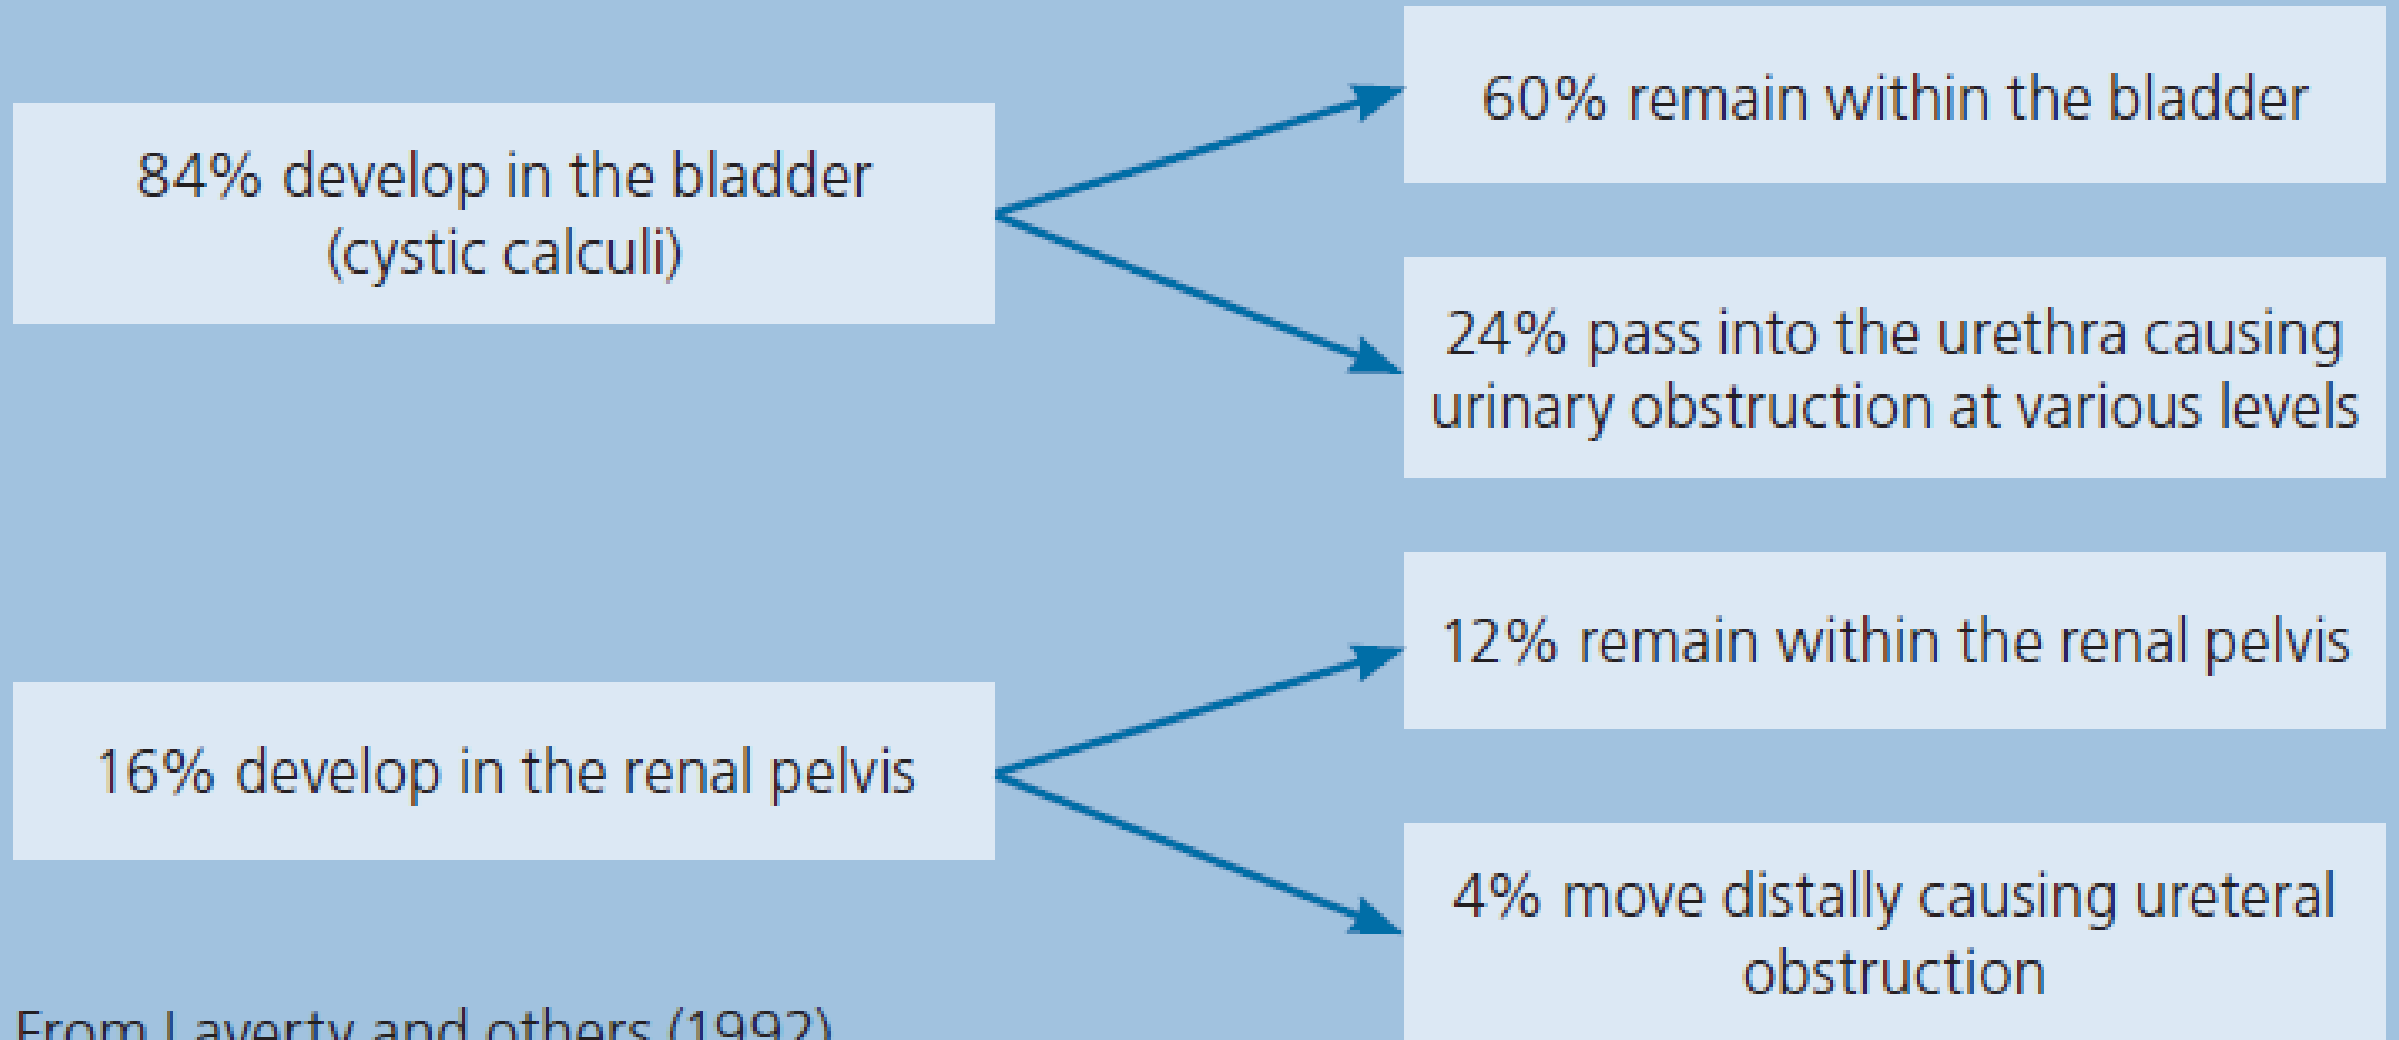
84% develop in the bladder (cystic calculi)

60% remain within the bladder

24% pass into the urethra causing urinary obstruction at various levels

16% develop in the renal pelvis

12% remain within the renal pelvis

4% move distally causing ureteral obstruction

From Laverty and others (1992)